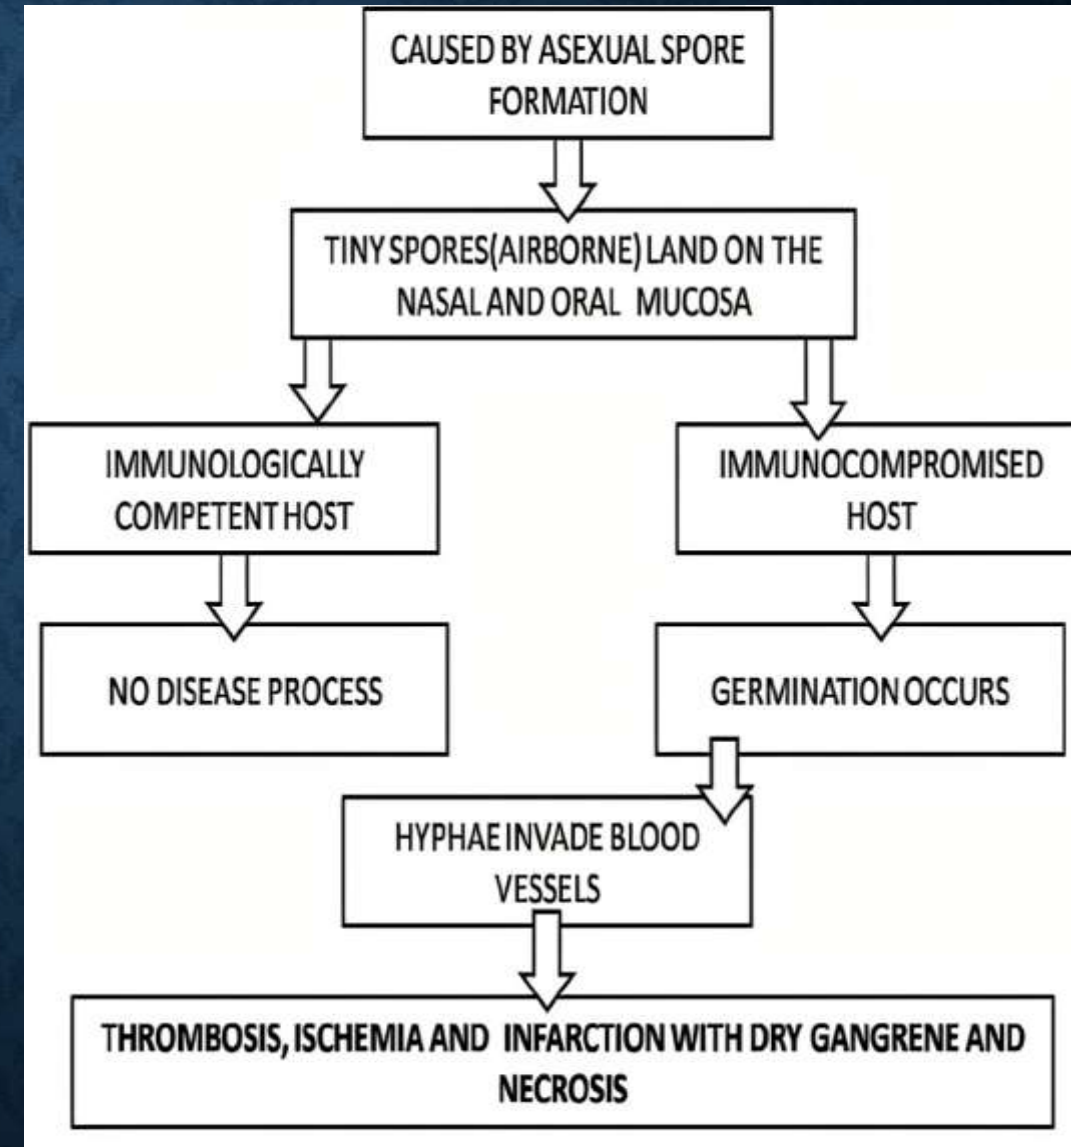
CAUSED BY ASEXUAL SPORE FORMATION

TINY SPORES(AIRBORNE) LAND ON THE NASAL AND ORAL MUCOSA

IMMUNOLOGICALLY COMPETENT HOST

IMMUNOCOMPROMISED HOST

NO DISEASE PROCESS

GERMINATION OCCURS

HYPHAE INVADE BLOOD VESSELS

THROMBOSIS, ISCHEMIA AND INFARCTION WITH DRY GANGRENE AND NECROSIS